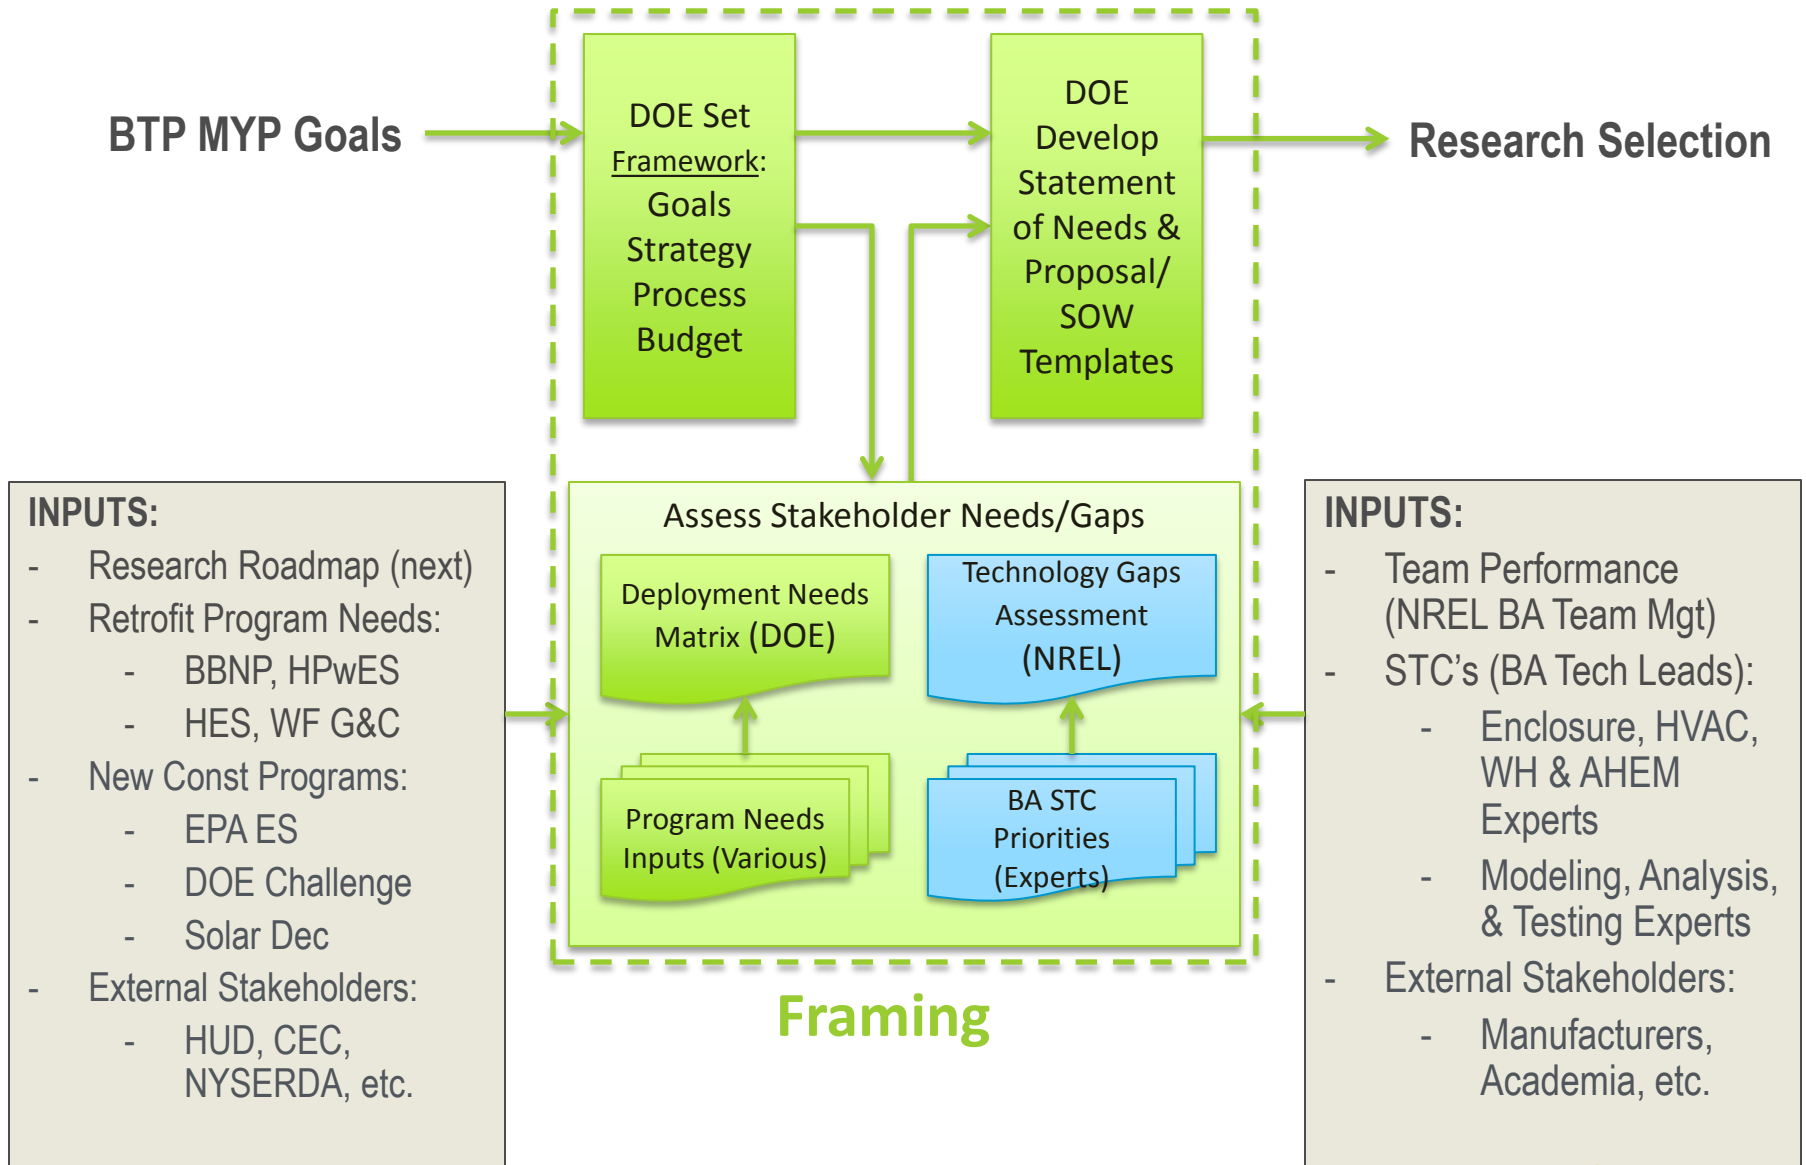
BTP MYP Goals

DOE Set Framework: Goals Strategy Process Budget

DOE Develop Statement of Needs & Proposal/ SOW Templates

Research Selection

INPUTS:
- Research Roadmap (next)
- Retrofit Program Needs:
  - BBNP, HPwES
  - HES, WF G&C
- New Const Programs:
  - EPA ES
  - DOE Challenge
  - Solar Dec
- External Stakeholders:
  - HUD, CEC, NYSERDA, etc.

Assess Stakeholder Needs/Gaps

Deployment Needs Matrix (DOE)

Technology Gaps Assessment (NREL)

Program Needs Inputs (Various)

BA STC Priorities (Experts)

INPUTS:
- Team Performance (NREL BA Team Mgt)
- STC's (BA Tech Leads):
  - Enclosure, HVAC, WH & AHEM Experts
  - Modeling, Analysis, & Testing Experts
- External Stakeholders:
  - Manufacturers, Academia, etc.

Framing